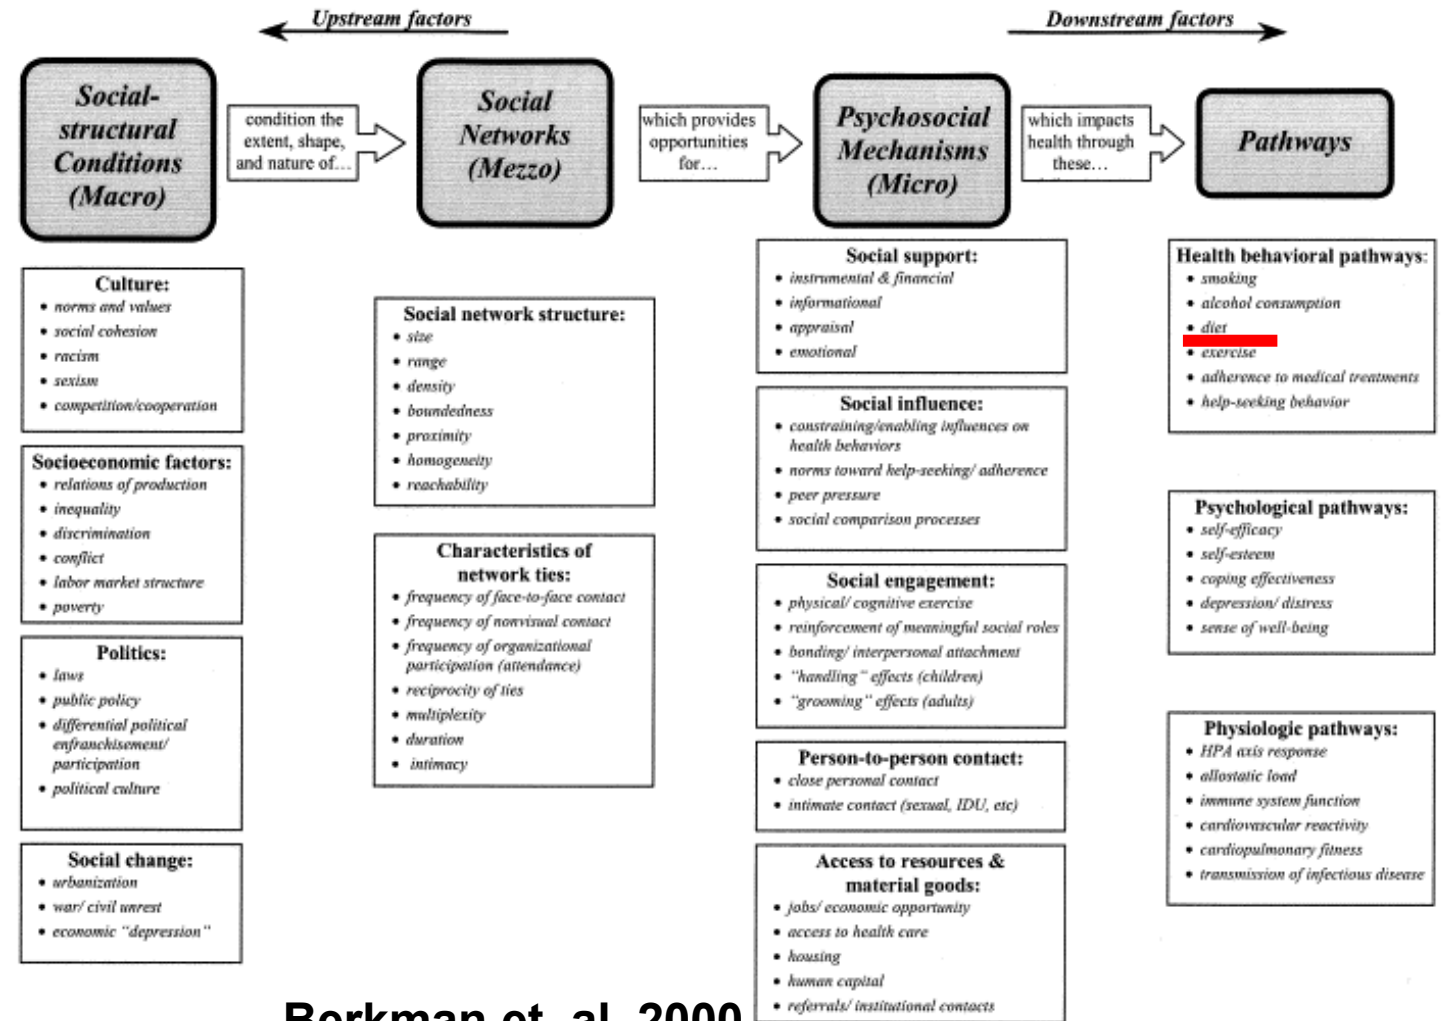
Upstream factors

Downstream factors

Social-structural Conditions (Macro)

condition the extent, shape, and nature of…

Social Networks (Mezzo)

which provides opportunities for…

Psychosocial Mechanisms (Micro)

which impacts health through these…

Pathways

Culture:
• norms and values
• social cohesion
• racism
• sexism
• competition/cooperation

Socioeconomic factors:
• relations of production
• inequality
• discrimination
• conflict
• labor market structure
• poverty

Politics:
• laws
• public policy
• differential political enfranchisement/ participation
• political culture

Social change:
• urbanization
• war/ civil unrest
• economic "depression"

Social network structure:
• size
• range
• density
• boundedness
• proximity
• homogeneity
• reachability

Characteristics of network ties:
• frequency of face-to-face contact
• frequency of nonvisual contact
• frequency of organizational participation (attendance)
• reciprocity of ties
• multiplexity
• duration
• intimacy

Social support:
• instrumental & financial
• informational
• appraisal
• emotional

Social influence:
• constraining/enabling influences on health behaviors
• norms toward help-seeking/ adherence
• peer pressure
• social comparison processes

Social engagement:
• physical/ cognitive exercise
• reinforcement of meaningful social roles
• bonding/ interpersonal attachment
• "handling" effects (children)
• "grooming" effects (adults)

Person-to-person contact:
• close personal contact
• intimate contact (sexual, IDU, etc)

Access to resources & material goods:
• jobs/ economic opportunity
• access to health care
• housing
• human capital
• referrals/ institutional contacts

Health behavioral pathways:
• smoking
• alcohol consumption
• diet
• exercise
• adherence to medical treatments
• help-seeking behavior

Psychological pathways:
• self-efficacy
• self-esteem
• coping effectiveness
• depression/ distress
• sense of well-being

Physiologic pathways:
• HPA axis response
• allostatic load
• immune system function
• cardiovascular reactivity
• cardiopulmonary fitness
• transmission of infectious disease

Berkman et. al. 2000